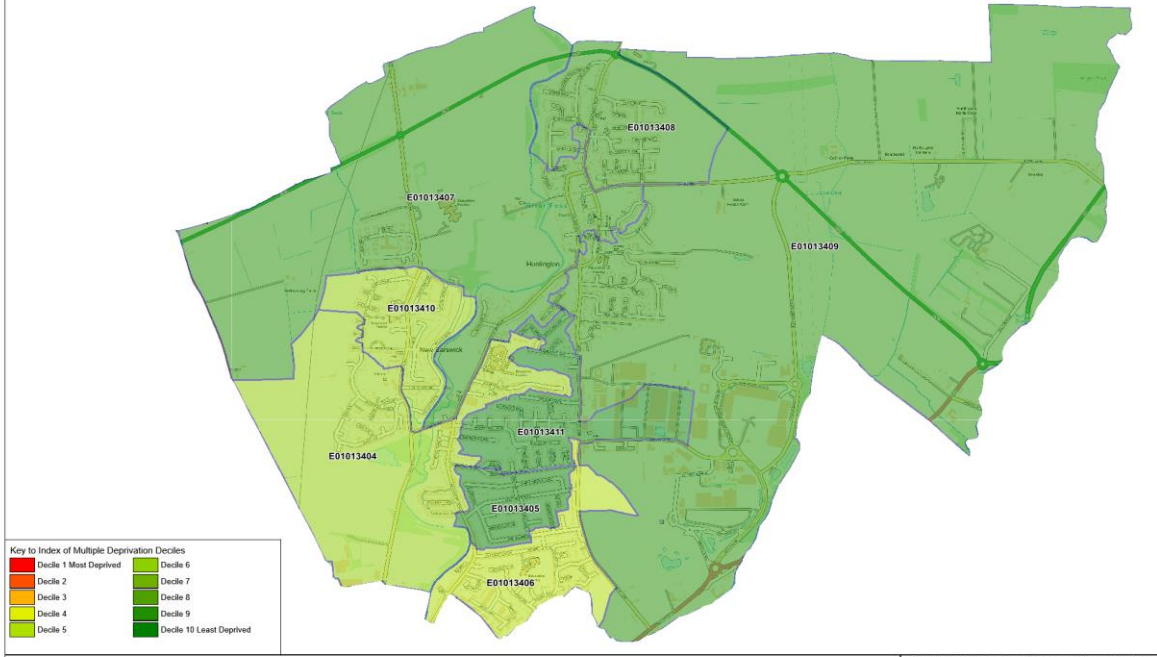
E01013408

E01013407

Huntington

E01013409

E01013410

New Earswick

E01013411

E01013404

E01013405

E01013406

Key to Index of Multiple Deprivation Deciles

Decile 1 Most Deprived
Decile 2
Decile 3
Decile 4
Decile 5
Decile 6
Decile 7
Decile 8
Decile 9
Decile 10 Least Deprived